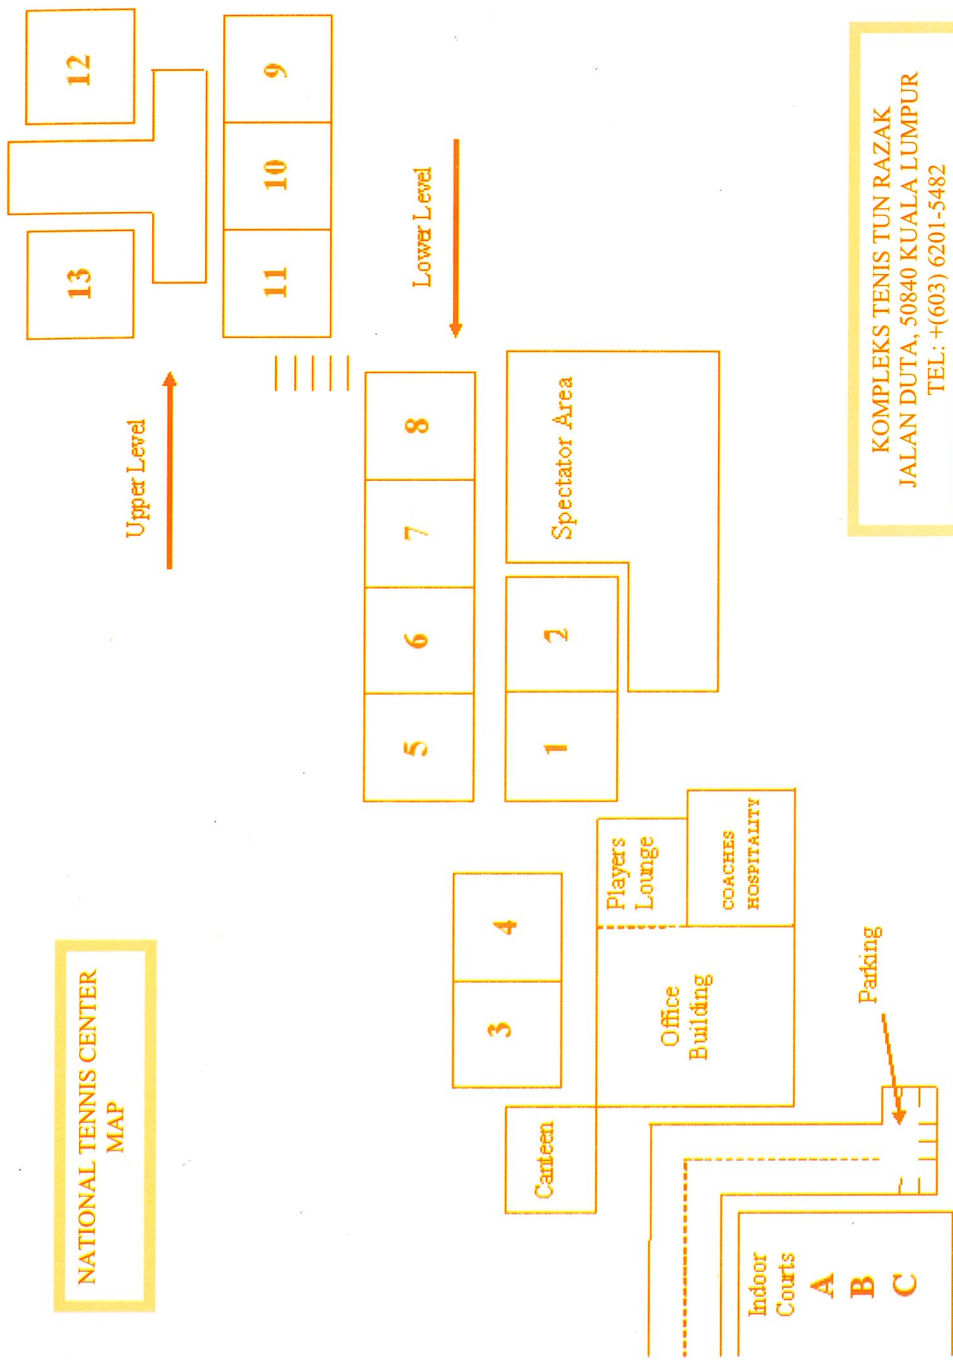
NATIONAL TENNIS CENTER MAP

12

13

9

10

11

Upper Level

Lower Level

KOMPLEKS TENIS TUN RAZAK
JALAN DUTA, 50840 KUALA LUMPUR
TEL: +(603) 6201-5482

8

7

6

5

Spectator Area

2

1

Players Lounge

COACHES HOSPITALITY

4

3

Office Building

Parking

Canteen

Indoor Courts

A

B

C